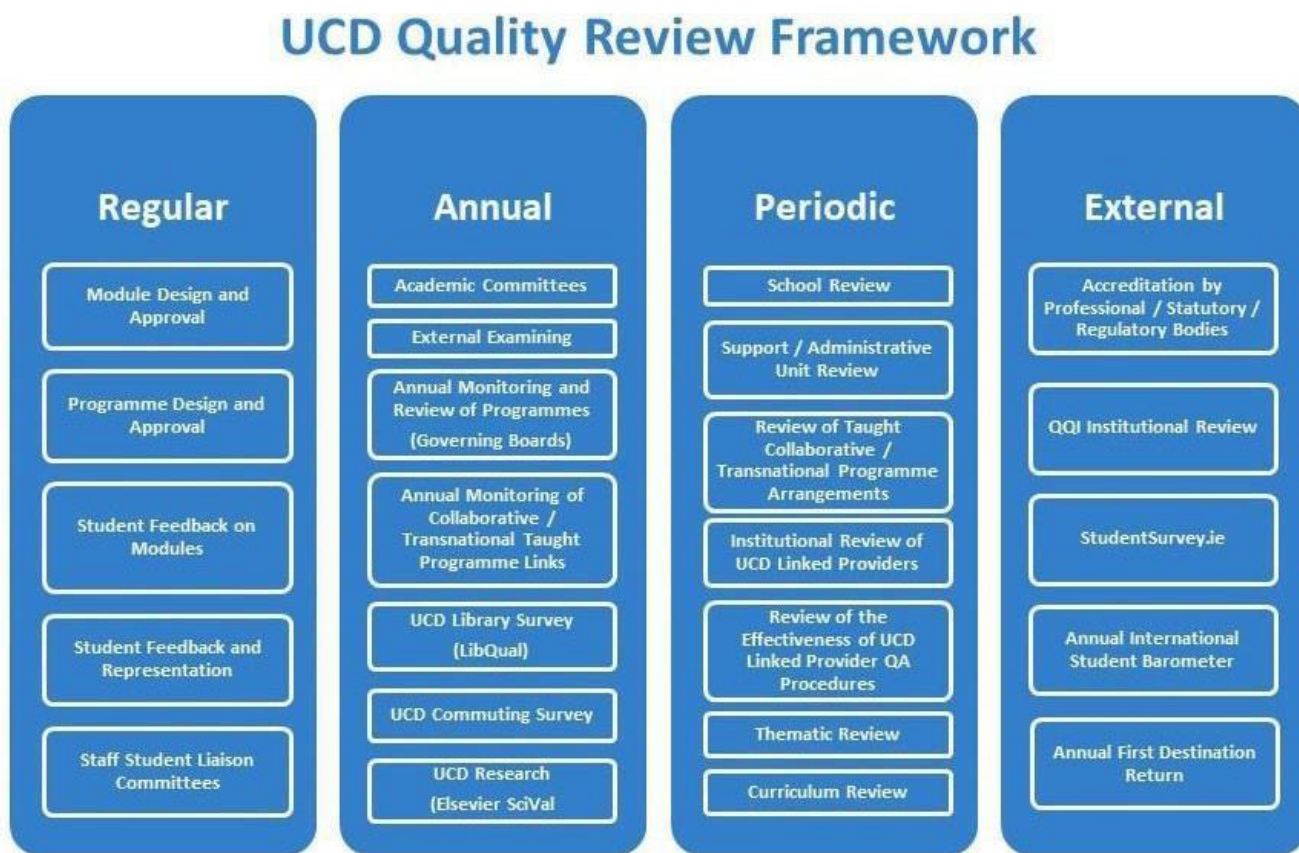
UCD Quality Review Framework

Regular

Module Design and Approval

Programme Design and Approval

Student Feedback on Modules

Student Feedback and Representation

Staff Student Liaison Committees

Annual

Academic Committees

External Examining

Annual Monitoring and Review of Programmes (Governing Boards)

Annual Monitoring of Collaborative / Transnational Taught Programme Links

UCD Library Survey (LibQual)

UCD Commuting Survey

UCD Research (Elsevier SciVal

Periodic

School Review

Support / Administrative Unit Review

Review of Taught Collaborative / Transnational Programme Arrangements

Institutional Review of UCD Linked Providers

Review of the Effectiveness of UCD Linked Provider QA Procedures

Thematic Review

Curriculum Review

External

Accreditation by Professional / Statutory / Regulatory Bodies

QQI Institutional Review

StudentSurvey.ie

Annual International Student Barometer

Annual First Destination Return